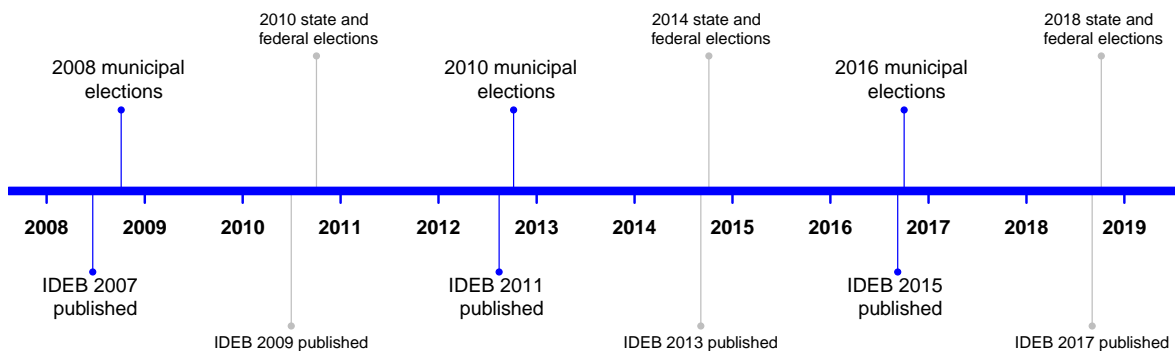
2010 state and federal elections

2014 state and federal elections

2018 state and federal elections

2008 municipal elections

2010 municipal elections

2016 municipal elections

2008 2009 2010 2011 2012 2013 2014 2015 2016 2017 2018 2019

IDEB 2007 published

IDEB 2011 published

IDEB 2015 published

IDEB 2009 published

IDEB 2013 published

IDEB 2017 published